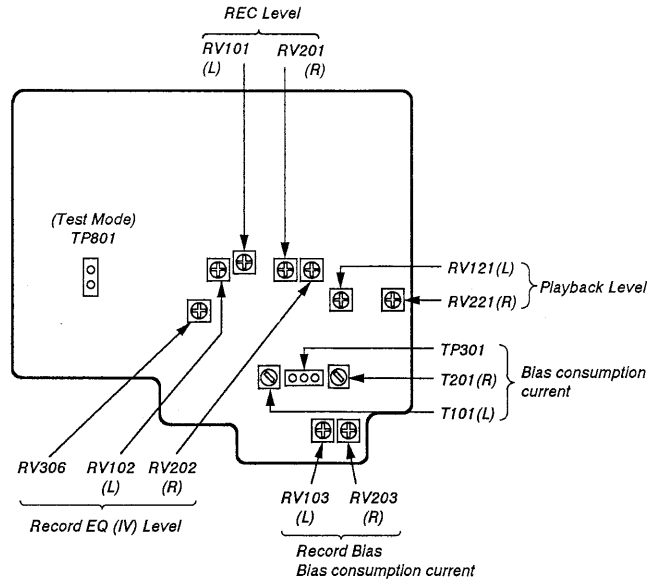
REC Level

RV101 (L)

RV201 (R)

(Test Mode) TP801

RV121(L)

RV221(R)

Playback Level

TP301

T201(R)

T101(L)

Bias consumption current

RV306

RV102 (L)

RV202 (R)

Record EQ (IV) Level

RV103 (L)

RV203 (R)

Record Bias
Bias consumption current